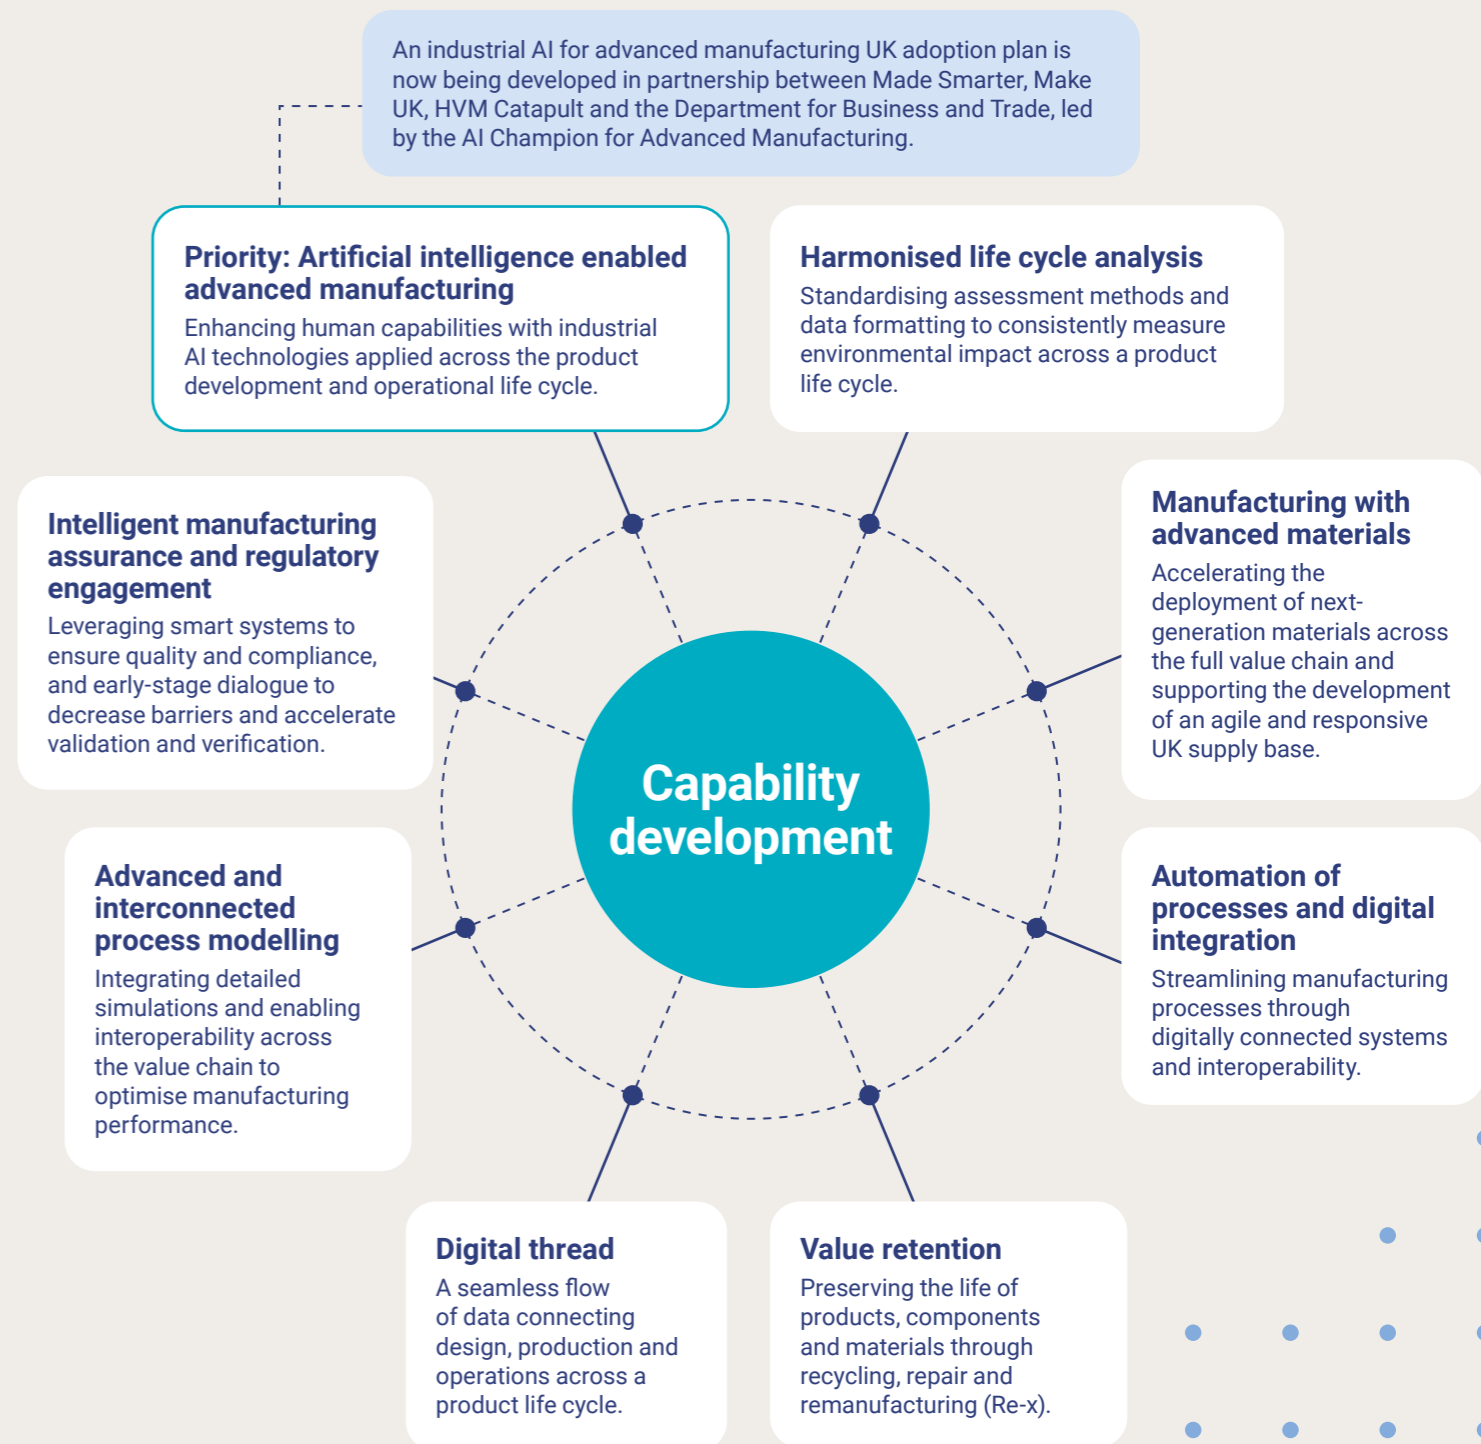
An industrial AI for advanced manufacturing UK adoption plan is now being developed in partnership between Made Smarter, Make UK, HVM Catapult and the Department for Business and Trade, led by the AI Champion for Advanced Manufacturing.

Priority: Artificial intelligence enabled advanced manufacturing
Enhancing human capabilities with industrial AI technologies applied across the product development and operational life cycle.

Harmonised life cycle analysis
Standardising assessment methods and data formatting to consistently measure environmental impact across a product life cycle.

Intelligent manufacturing assurance and regulatory engagement
Leveraging smart systems to ensure quality and compliance, and early-stage dialogue to decrease barriers and accelerate validation and verification.

Manufacturing with advanced materials
Accelerating the deployment of next-generation materials across the full value chain and supporting the development of an agile and responsive UK supply base.

Capability development

Advanced and interconnected process modelling
Integrating detailed simulations and enabling interoperability across the value chain to optimise manufacturing performance.

Automation of processes and digital integration
Streamlining manufacturing processes through digitally connected systems and interoperability.

Digital thread
A seamless flow of data connecting design, production and operations across a product life cycle.

Value retention
Preserving the life of products, components and materials through recycling, repair and remanufacturing (Re-x).